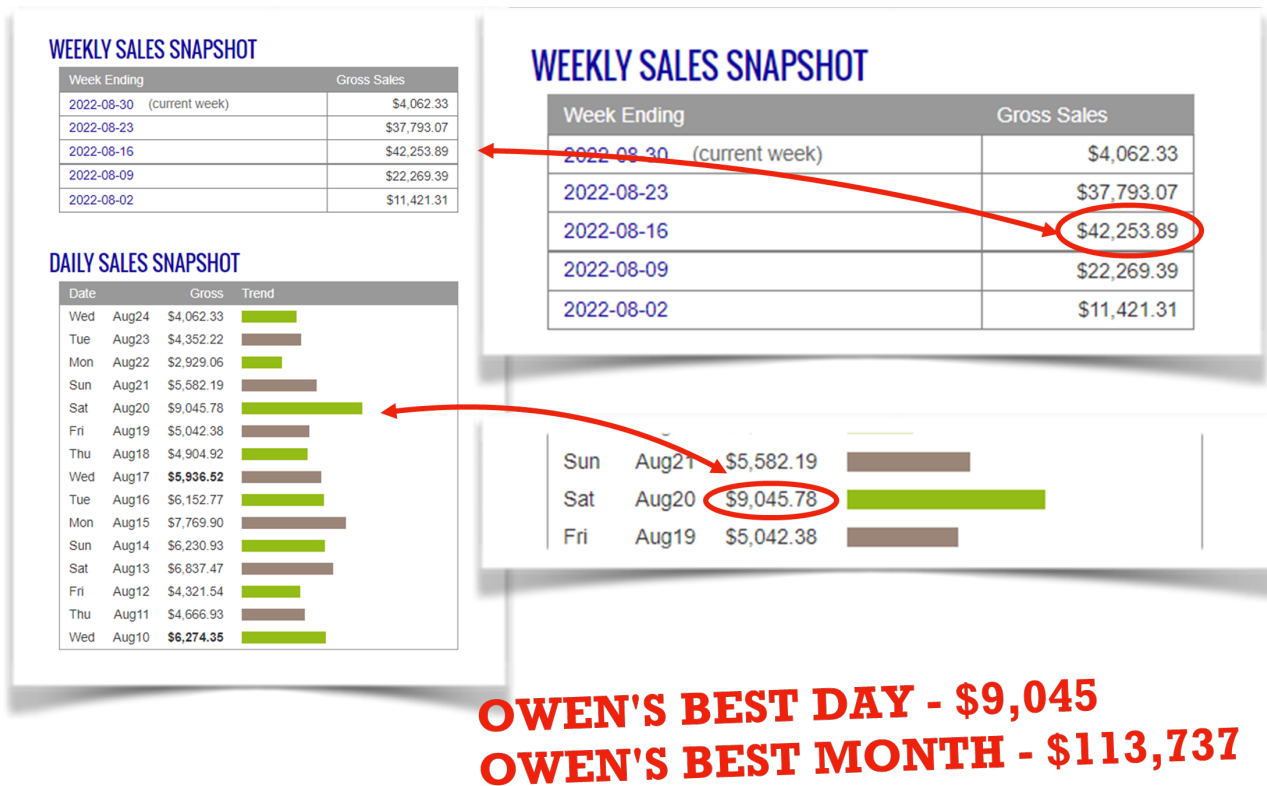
WEEKLY SALES SNAPSHOT

| Week Ending | Gross Sales |
|---|---|
| 2022-08-30 (current week) | $4,062.33 |
| 2022-08-23 | $37,793.07 |
| 2022-08-16 | $42,253.89 |
| 2022-08-09 | $22,269.39 |
| 2022-08-02 | $11,421.31 |

DAILY SALES SNAPSHOT

| Date | | Gross | Trend |
|---|---|---|---|
| Wed | Aug24 | $4,062.33 | |
| Tue | Aug23 | $4,352.22 | |
| Mon | Aug22 | $2,929.06 | |
| Sun | Aug21 | $5,582.19 | |
| Sat | Aug20 | $9,045.78 | |
| Fri | Aug19 | $5,042.38 | |
| Thu | Aug18 | $4,904.92 | |
| Wed | Aug17 | **$5,936.52** | |
| Tue | Aug16 | $6,152.77 | |
| Mon | Aug15 | $7,769.90 | |
| Sun | Aug14 | $6,230.93 | |
| Sat | Aug13 | $6,837.47 | |
| Fri | Aug12 | $4,321.54 | |
| Thu | Aug11 | $4,666.93 | |
| Wed | Aug10 | **$6,274.35** | |

WEEKLY SALES SNAPSHOT

| Week Ending | Gross Sales |
|---|---|
| 2022-08-30 (current week) | $4,062.33 |
| 2022-08-23 | $37,793.07 |
| 2022-08-16 | $42,253.89 |
| 2022-08-09 | $22,269.39 |
| 2022-08-02 | $11,421.31 |

Sun Aug21 $5,582.19
Sat Aug20 $9,045.78
Fri Aug19 $5,042.38

OWEN'S BEST DAY - $9,045
OWEN'S BEST MONTH - $113,737